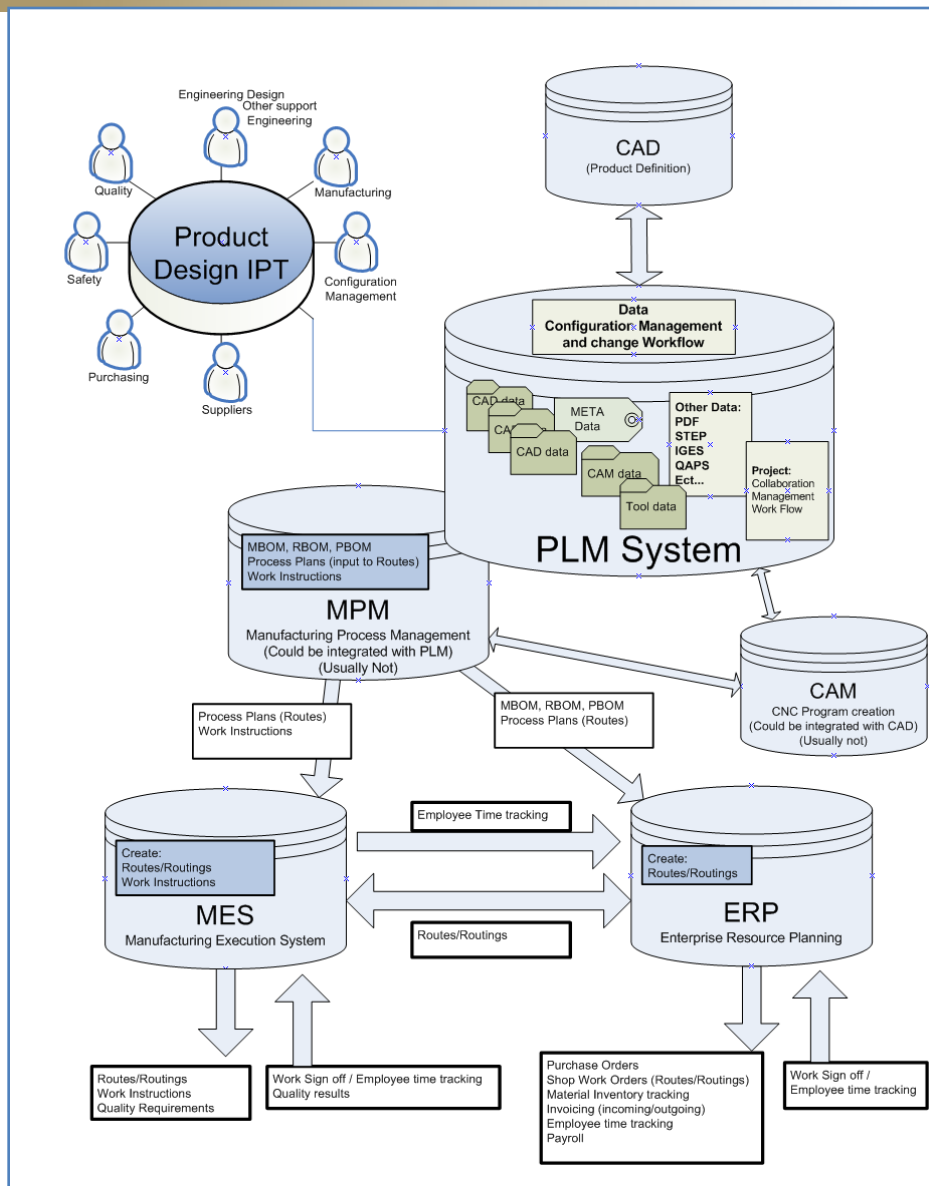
Engineering Design
Other support Engineering

Quality

Manufacturing

Product Design IPT

Safety

Configuration Management

Purchasing

Suppliers

CAD
(Product Definition)

Data
Configuration Management
and change Workflow

CAD data
CAD data
CAD data

META Data

Other Data:
PDF
STEP
IGES
QAPS
Ect...

CAM data

Tool data

Project:
Collaboration
Management
Work Flow

PLM System

MBOM, RBOM, PBOM
Process Plans (input to Routes)
Work Instructions

MPM
Manufacturing Process Management
(Could be integrated with PLM)
(Usually Not)

CAM
CNC Program creation
(Could be integrated with CAD)
(Usually not)

Process Plans (Routes)
Work Instructions

MBOM, RBOM, PBOM
Process Plans (Routes)

Employee Time tracking

Create:
Routes/Routings
Work Instructions

MES
Manufacturing Execution System

Create:
Routes/Routings

ERP
Enterprise Resource Planning

Routes/Routings

Routes/Routings
Work Instructions
Quality Requirements

Work Sign off / Employee time tracking
Quality results

Purchase Orders
Shop Work Orders (Routes/Routings)
Material Inventory tracking
Invoicing (incoming/outgoing)
Employee time tracking
Payroll

Work Sign off /
Employee time tracking